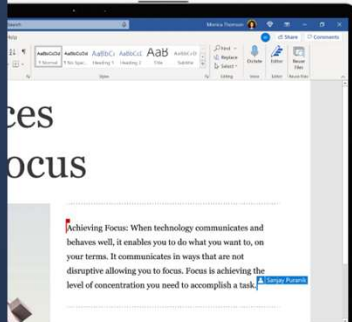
Search

Monica Thomson

Help

Share

Comments

AaBbCcDd
¶ Normal

AaBbCcDd
¶ No Spac...

AaBbCc
Heading 1

AaBbCcE
Heading 2

AaB
Title

AaBbCcD
Subtitle

Styles

Find

Replace

Select

Editing

Dictate

Voice

Editor

Editor

Reuse Files

Reuse Files

ces

ocus

Achieving Focus: When technology communicates and behaves well, it enables you to do what you want to, on your terms. It communicates in ways that are not disruptive allowing you to focus. Focus is achieving the level of concentration you need to accomplish a task.

Sanjay Puranik